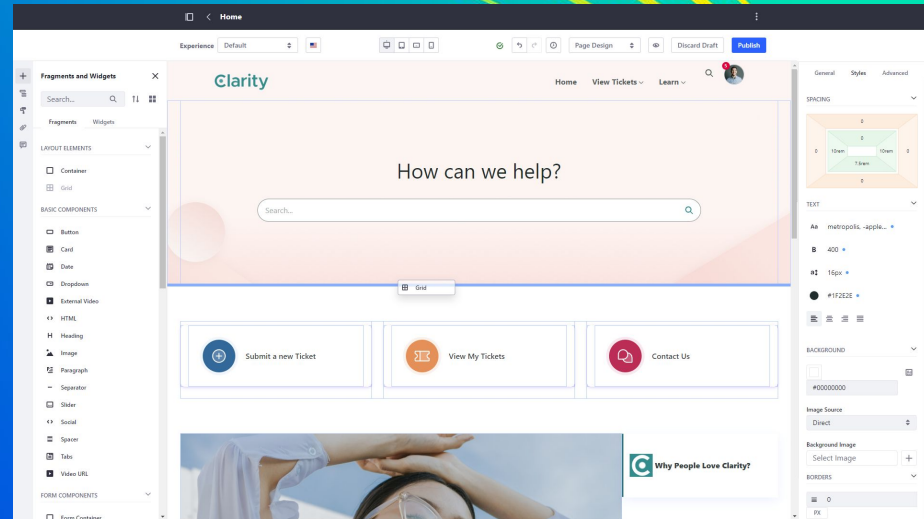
Home

Experience Default

Page Design

Discard Draft

Publish

Fragments and Widgets

Search...

Fragments

Widgets

LAYOUT ELEMENTS

Container

Grid

BASIC COMPONENTS

Button

Card

Date

Dropdown

External Video

HTML

Heading

Image

Paragraph

Separator

Slider

Social

Spacer

Tabs

Video URL

FORM COMPONENTS

Form Container

Clarity

Home

View Tickets

Learn

How can we help?

Search...

Grid

Submit a new Ticket

View My Tickets

Contact Us

Why People Love Clarity?

General

Styles

Advanced

SPACING

0

0

0

0

10rem

10rem

7.5rem

0

TEXT

metropolis, -apple...

400

16px

#1F2E2E

BACKGROUND

#00000000

Image Source

Direct

Background Image

Select Image

BORDERS

0

PX